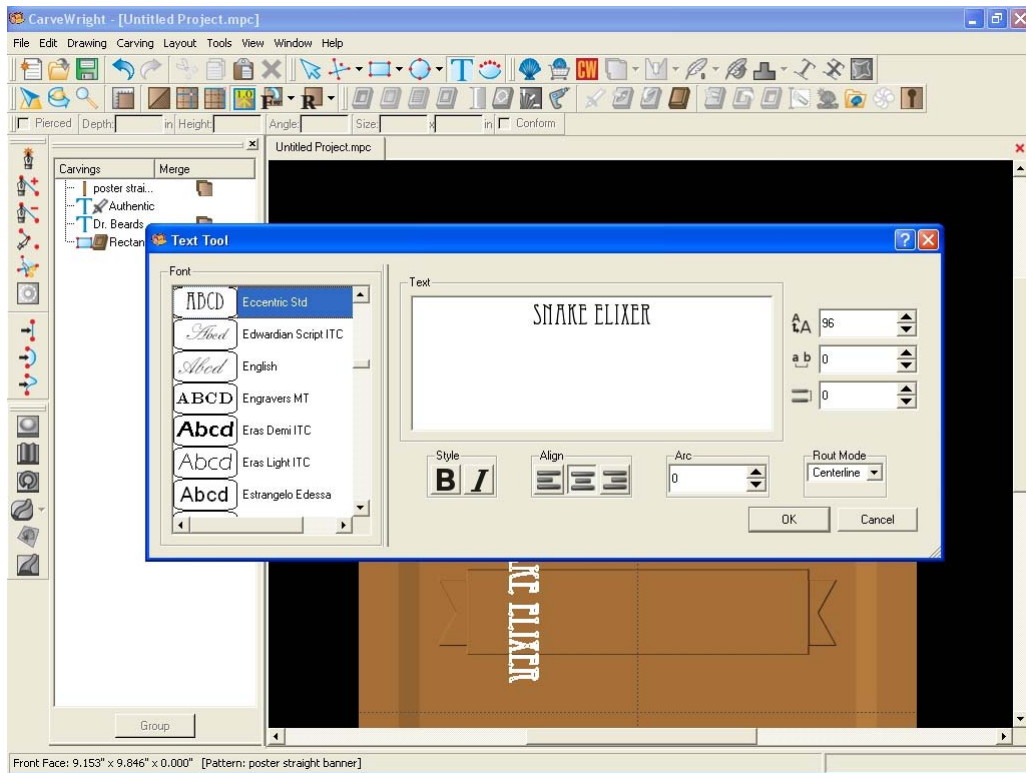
CarveWright - [Untitled Project.mpc]

File Edit Drawing Carving Layout Tools View Window Help

CW

Pierced Depth: in Height: Angle: Size: x in Conform

Carvings Merge

poster strai...

Authentic

Dr. Beards

Rectan

Untitled Project.mpc

Text Tool

Font

ABCD Eccentric Std

Abcd Edwardian Script ITC

Abcd English

ABCD Engravers MT

Abcd Eras Demi ITC

Abcd Eras Light ITC

Abcd Estrangelo Edessa

Text

SNAKE ELIXER

96

0

0

Style

B I

Align

Arc

0

Rout Mode

Centerline

OK

Cancel

KE ELIXER

Group

Front Face: 9.153" x 9.846" x 0.000" [Pattern: poster straight banner]